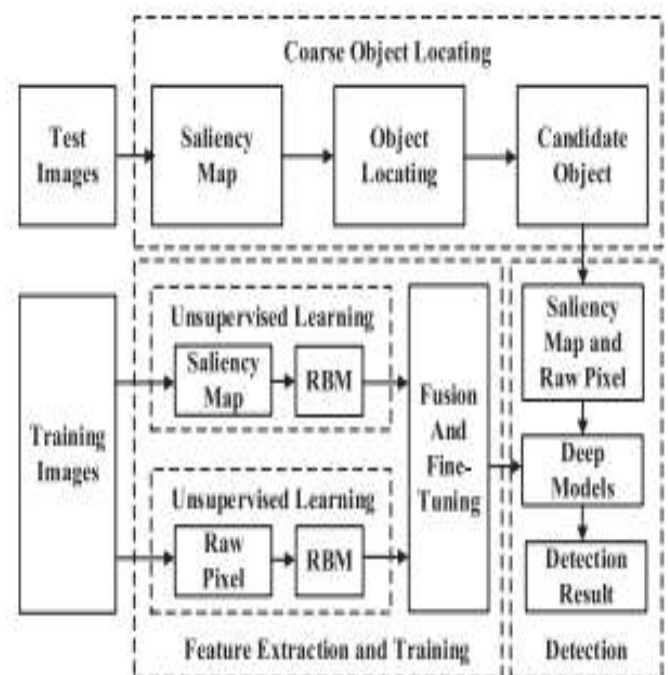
Coarse Object Locating

Test Images

Saliency Map

Object Locating

Candidate Object

Unsupervised Learning

Saliency Map

RBM

Training Images

Unsupervised Learning

Raw Pixel

RBM

Fusion And Fine-Tuning

Saliency Map and Raw Pixel

Deep Models

Detection Result

Feature Extraction and Training

Detection